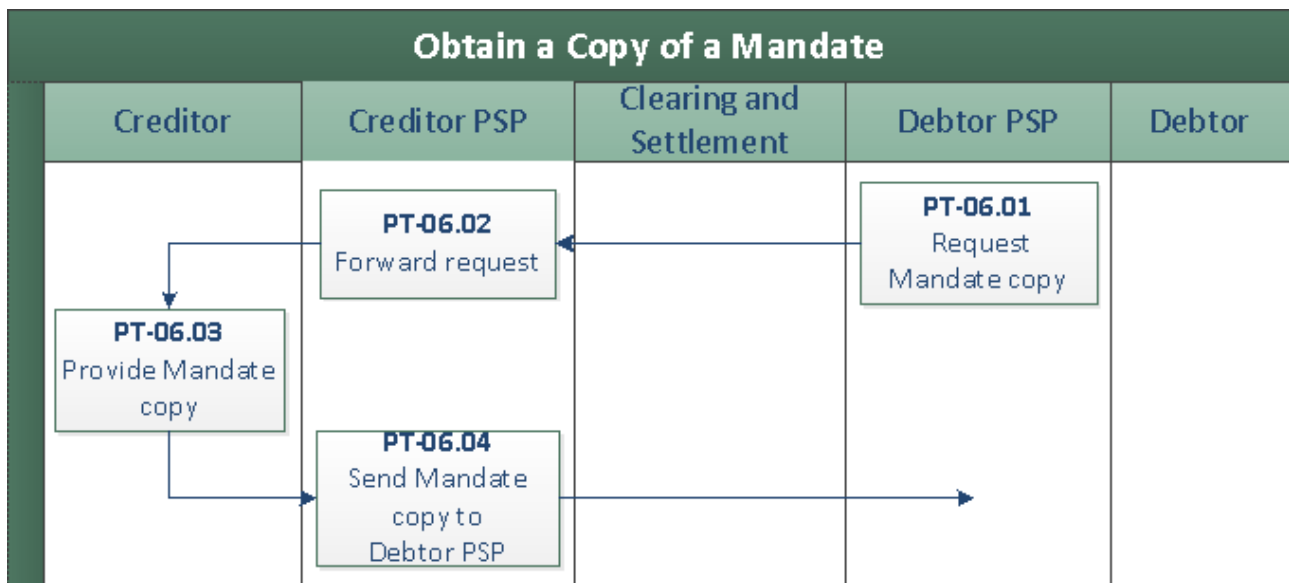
Obtain a Copy of a Mandate

| Creditor | Creditor PSP | Clearing and Settlement | Debtor PSP | Debtor |
|---|---|---|---|---|

PT-06.02
Forward request

PT-06.01
Request Mandate copy

PT-06.03
Provide Mandate copy

PT-06.04
Send Mandate copy to Debtor PSP